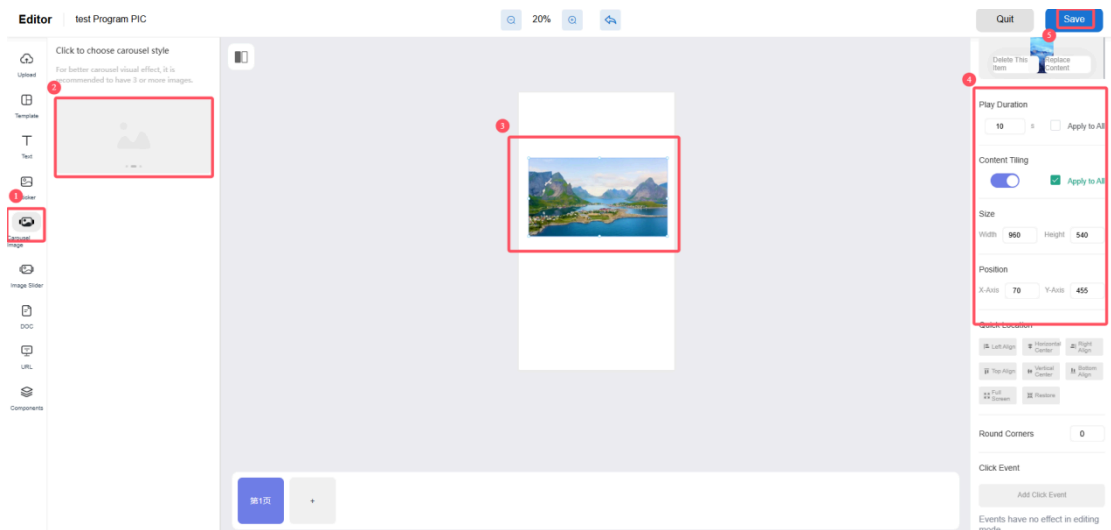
Editor test Program PIC

20%

Quit Save

5

Upload

Template

Text

Sticker

1

Carousel Image

Image Slider

DOC

URL

Components

Click to choose carousel style

For better carousel visual effect, it is recommended to have 3 or more images.

2

3

Delete This Item Replace Content

4

Play Duration

10 s Apply to All

Content Tiling

Apply to All

Size

Width 960 Height 540

Position

X-Axis 70 Y-Axis 455

Quick Location

Left Align Horizontal Center Right Align

Top Align Vertical Center Bottom Align

Full Screen Restore

Round Corners 0

Click Event

Add Click Event

Events have no effect in editing mode

第1页 +